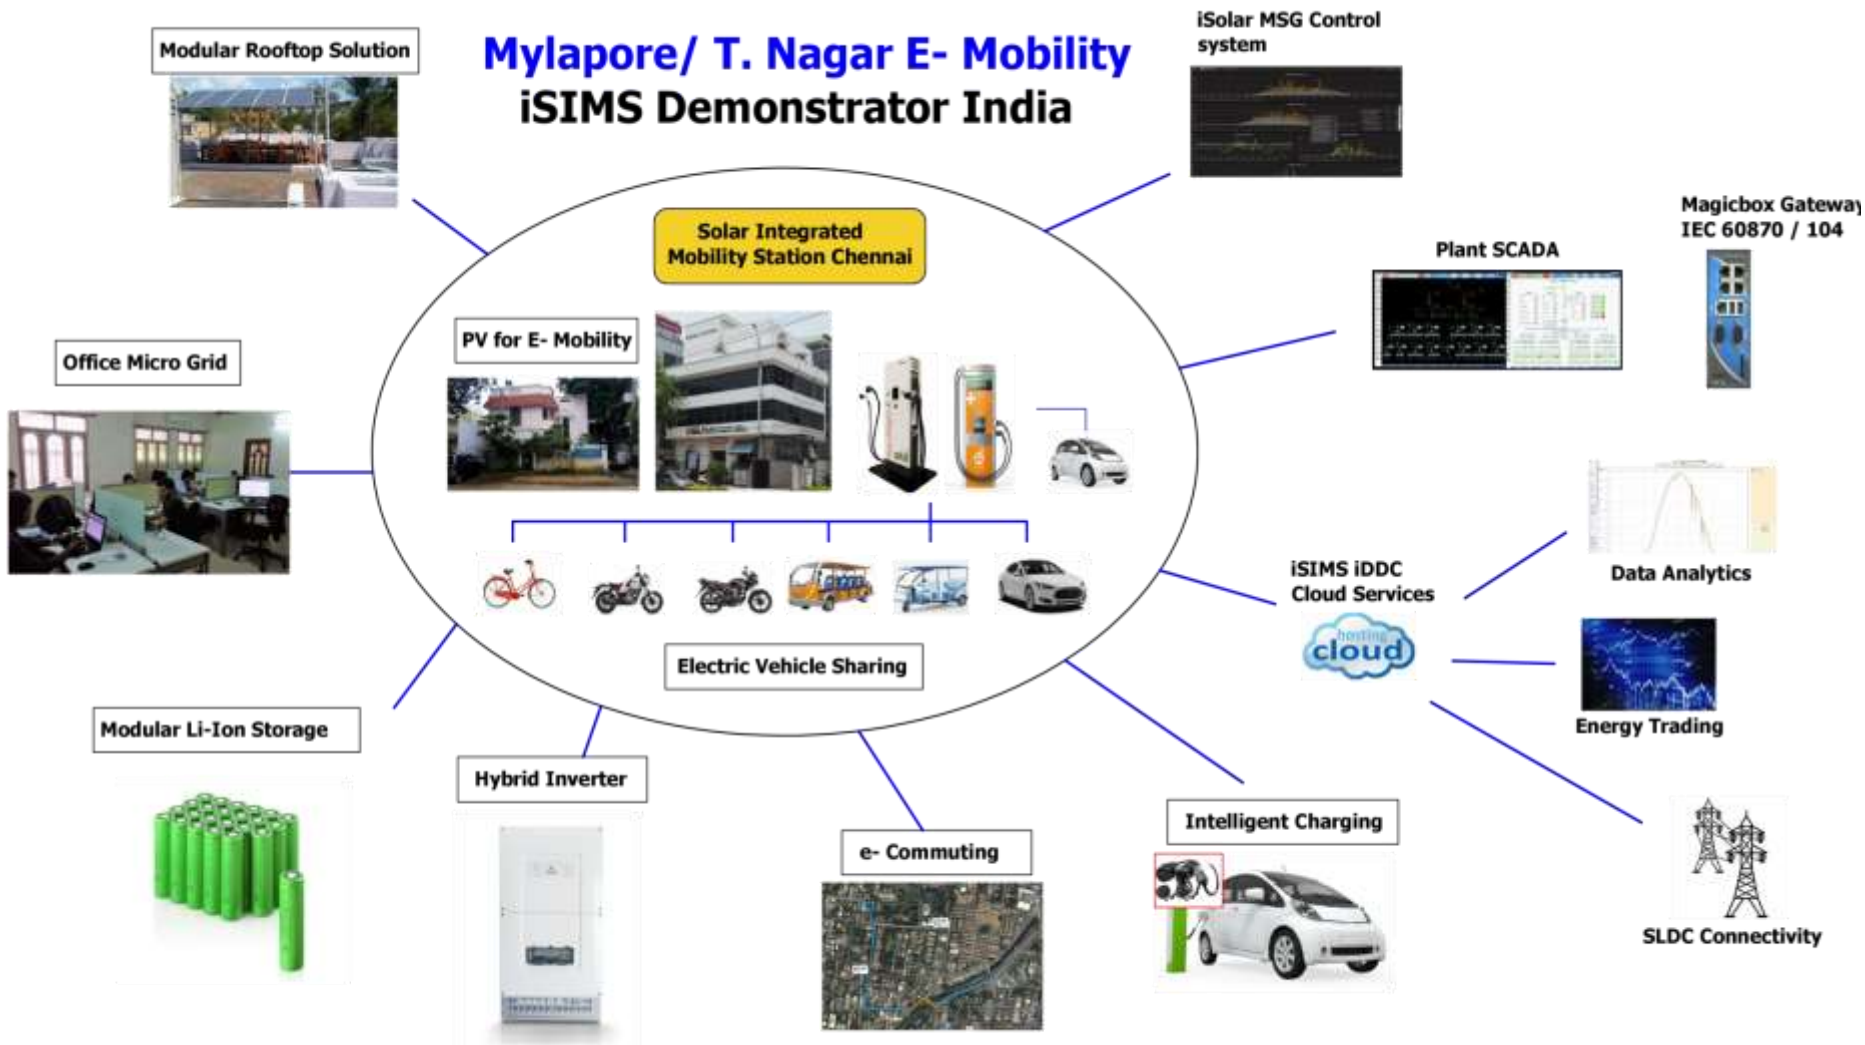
Mylapore/ T. Nagar E- Mobility
iSIMS Demonstrator India

Modular Rooftop Solution

iSolar MSG Control system

Magicbox Gateway IEC 60870 / 104

Plant SCADA

Solar Integrated Mobility Station Chennai

PV for E- Mobility

Office Micro Grid

Electric Vehicle Sharing

iSIMS iDDC Cloud Services

hosting cloud

Data Analytics

Energy Trading

Modular Li-Ion Storage

Hybrid Inverter

e- Commuting

Intelligent Charging

SLDC Connectivity